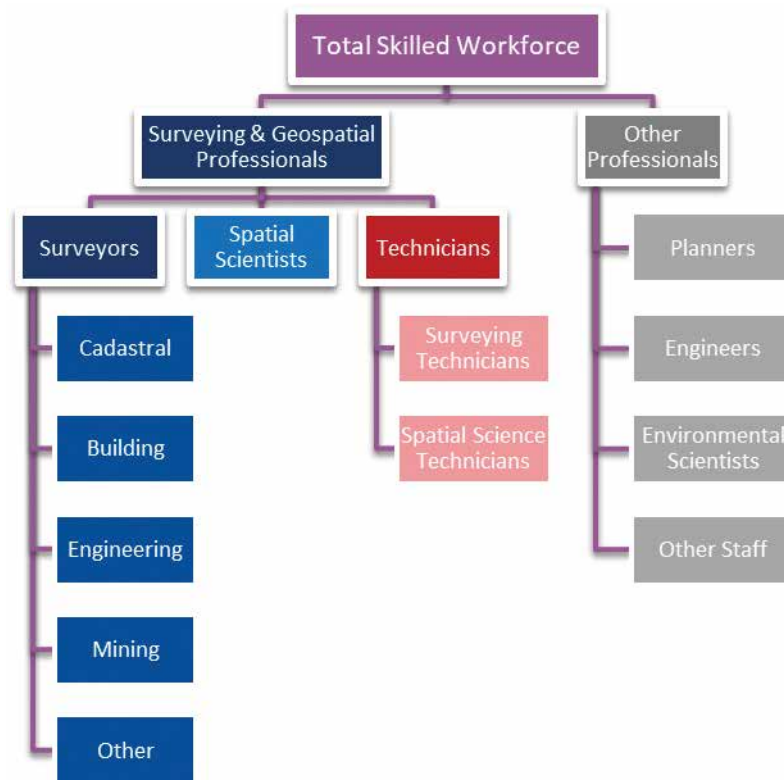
Total Skilled Workforce

Surveying & Geospatial Professionals

Other Professionals

Surveyors

Spatial Scientists

Technicians

Cadastral

Building

Engineering

Mining

Other

Surveying Technicians

Spatial Science Technicians

Planners

Engineers

Environmental Scientists

Other Staff